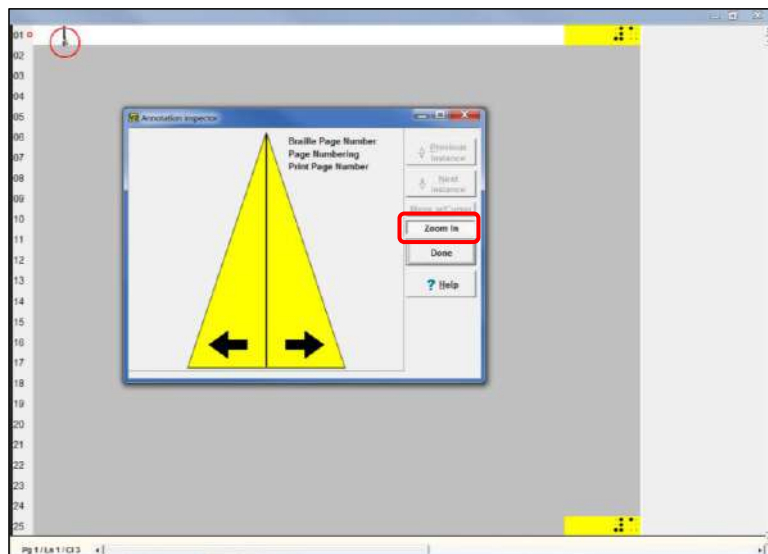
01
02
03
04
05
06
07
08
09
10
11
12
13
14
15
16
17
18
19
20
21
22
23
24
25

Annotation Inspector

Braille Page Number
Page Numbering
Print Page Number

Previous Instance
Next Instance
Move to Cursor
Zoom In
Done
? Help

Pg 1 / Ln 1 / Cl 3